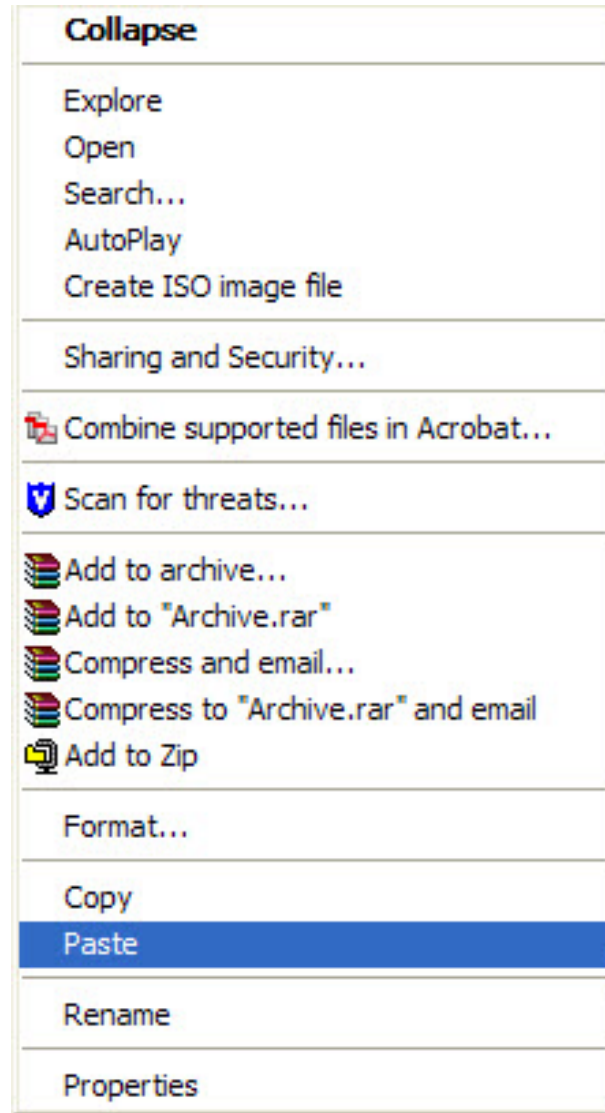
Collapse

Explore
Open
Search...
AutoPlay
Create ISO image file

Sharing and Security...

Combine supported files in Acrobat...

Scan for threats...

Add to archive...
Add to "Archive.rar"
Compress and email...
Compress to "Archive.rar" and email
Add to Zip

Format...

Copy
Paste

Rename

Properties